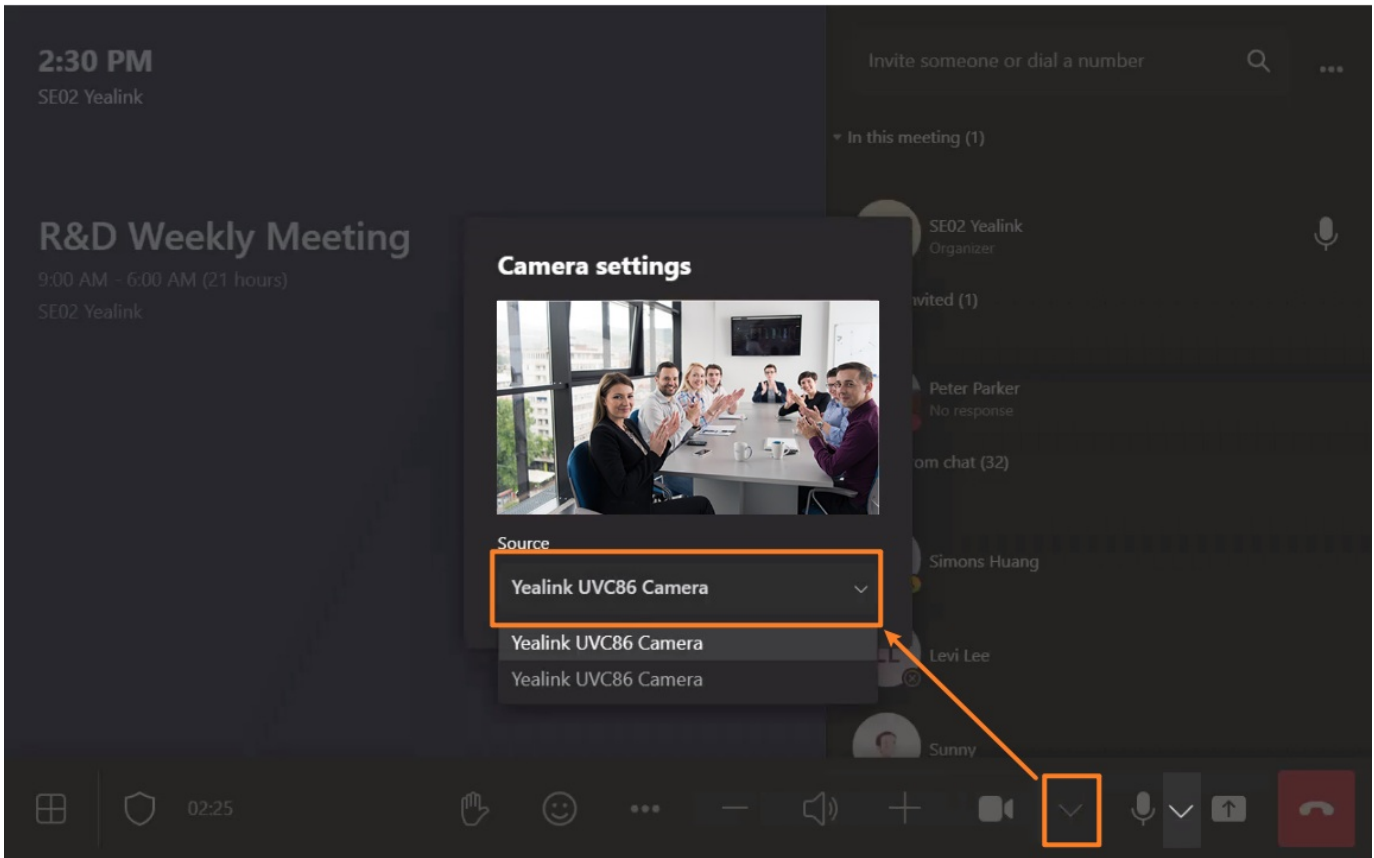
2:30 PM
SE02 Yealink

R&D Weekly Meeting
9:00 AM - 6:00 AM (21 hours)
SE02 Yealink

Invite someone or dial a number

In this meeting (1)

SE02 Yealink
Organizer

nvited (1)

Peter Parker
No response

om chat (32)

Simons Huang

Levi Lee

Sunny

Camera settings

Source
Yealink UVC86 Camera
Yealink UVC86 Camera
Yealink UVC86 Camera

02:25